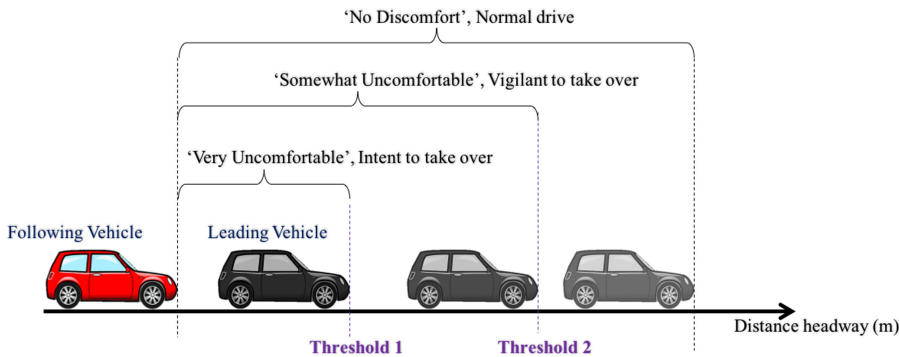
‘No Discomfort’, Normal drive

‘Somewhat Uncomfortable’, Vigilant to take over

‘Very Uncomfortable’, Intent to take over

Following Vehicle

Leading Vehicle

Distance headway (m)

Threshold 1

Threshold 2